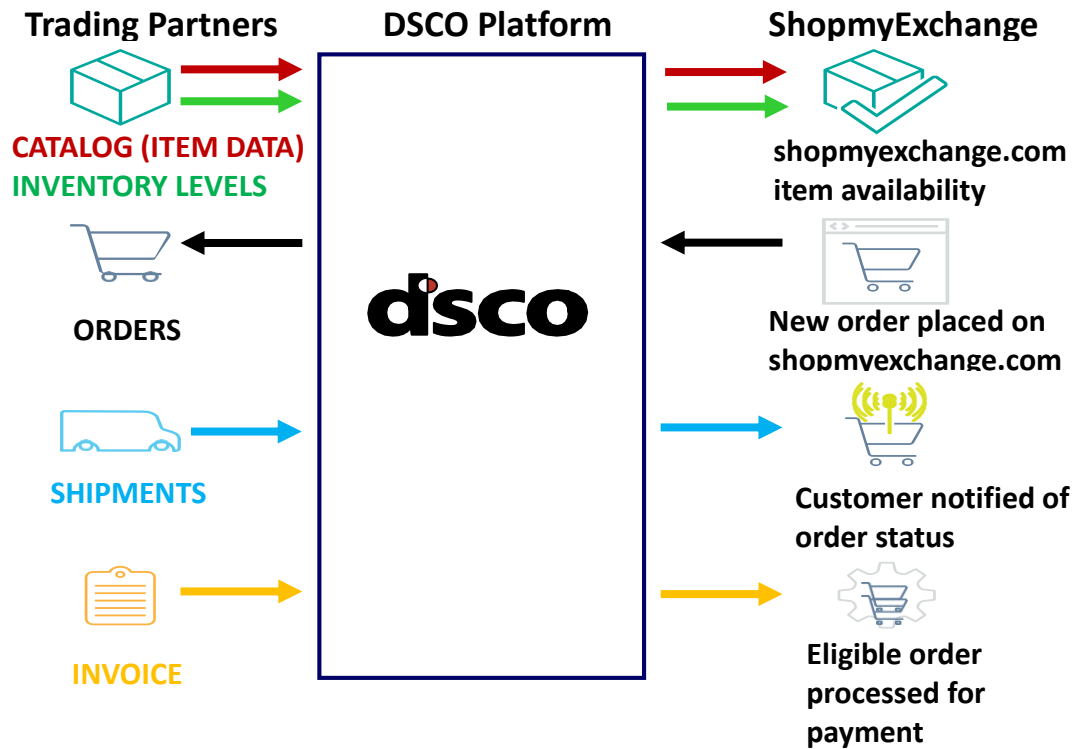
Trading Partners

DSCO Platform

ShopmyExchange

CATALOG (ITEM DATA)
INVENTORY LEVELS

shopmyexchange.com item availability

ORDERS

dsco

New order placed on shopmyexchange.com

SHIPMENTS

Customer notified of order status

INVOICE

Eligible order processed for payment